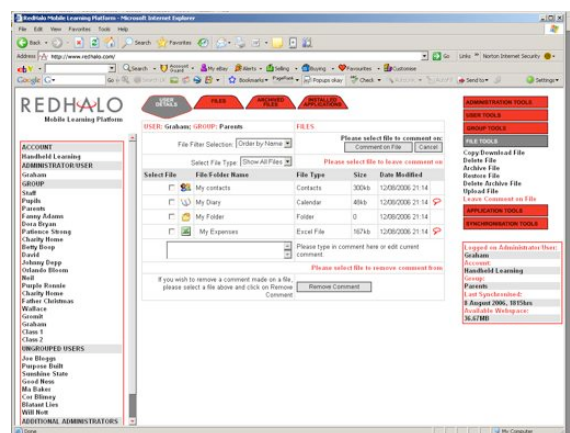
RedHalo Mobile Learning Platform - Microsoft Internet Explorer

File Edit View Favorites Tools Help

Back Search Favorites

Address http://www.redhalo.com/

Go Links Norton Internet Security

ebay Search Account Guard My eBay Alerts Selling Buying Favourites Customise

Google G- Go Bookmarks PageRank Popups okay Check Send to Settings

REDHALO
Mobile Learning Platform

USER DETAILS | FILES | ARCHIVED FILES | INSTALLED APPLICATIONS

ADMINISTRATION TOOLS
USER TOOLS
GROUP TOOLS
FILE TOOLS
Copy Download File
Delete File
Archive File
Restore File
Delete Archive File
Upload File
Leave Comment on File
APPLICATION TOOLS
SYNCHRONISATION TOOLS

ACCOUNT
Handheld Learning
ADMINISTRATOR/USER
Graham
GROUP
Staff
Pupils
Parents
Fanny Adams
Dora Bryan
Patience Strong
Charity Home
Betty Boop
David
Johnny Depp
Orlando Bloom
Neil
Purple Ronnie
Charity Home
Father Christmas
Wallace
Gromit
Graham
Class 1
Class 2
UNGROUPED USERS
Joe Bloggs
Purpose Built
Sunshine State
Good Ness
Ma Baker
Cor Blimey
Blatant Lies
Will Nott
ADDITIONAL ADMINISTRATORS

USER: Graham; GROUP: Parents

FILES

Please select file to comment on:
Comment on File | Cancel

File Filter Selection: Order by Name

Select File Type: Show All Files

Please select file to leave comment on

| Select File | File/Folder Name | File Type | Size | Date Modified |
|---|---|---|---|---|
| | My contacts | Contacts | 300kb | 12/08/2006 21:14 |
| | My Diary | Calendar | 40kb | 12/08/2006 21:14 |
| | My Folder | Folder | 0 | 12/08/2006 21:14 |
| | My Expenses | Excel File | 167kb | 12/08/2006 21:14 |

Please type in comment here or edit current comment.

Please select file to remove comment from

If you wish to remove a comment made on a file, please select a file above and click on Remove Comment
Remove Comment

Logged on Administrator/User:
Graham
Account:
Handheld Learning
Group:
Parents
Last Synchronised:
8 August 2006, 1015hrs
Available Webspace:
36.67MB

Done
My Computer